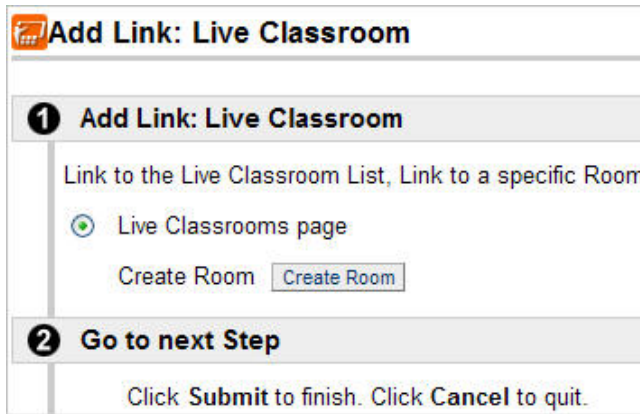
Add Link: Live Classroom

1 Add Link: Live Classroom

Link to the Live Classroom List, Link to a specific Room

Live Classrooms page

Create Room Create Room

2 Go to next Step

Click **Submit** to finish. Click **Cancel** to quit.